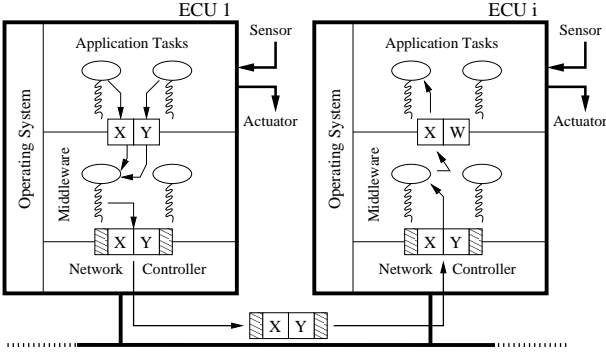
ECU 1

Sensor

Application Tasks

Operating System

X Y

Actuator

Middleware

X Y

Network Controller

ECU i

Sensor

Application Tasks

Operating System

X W

Actuator

Middleware

X Y

Network Controller

X Y